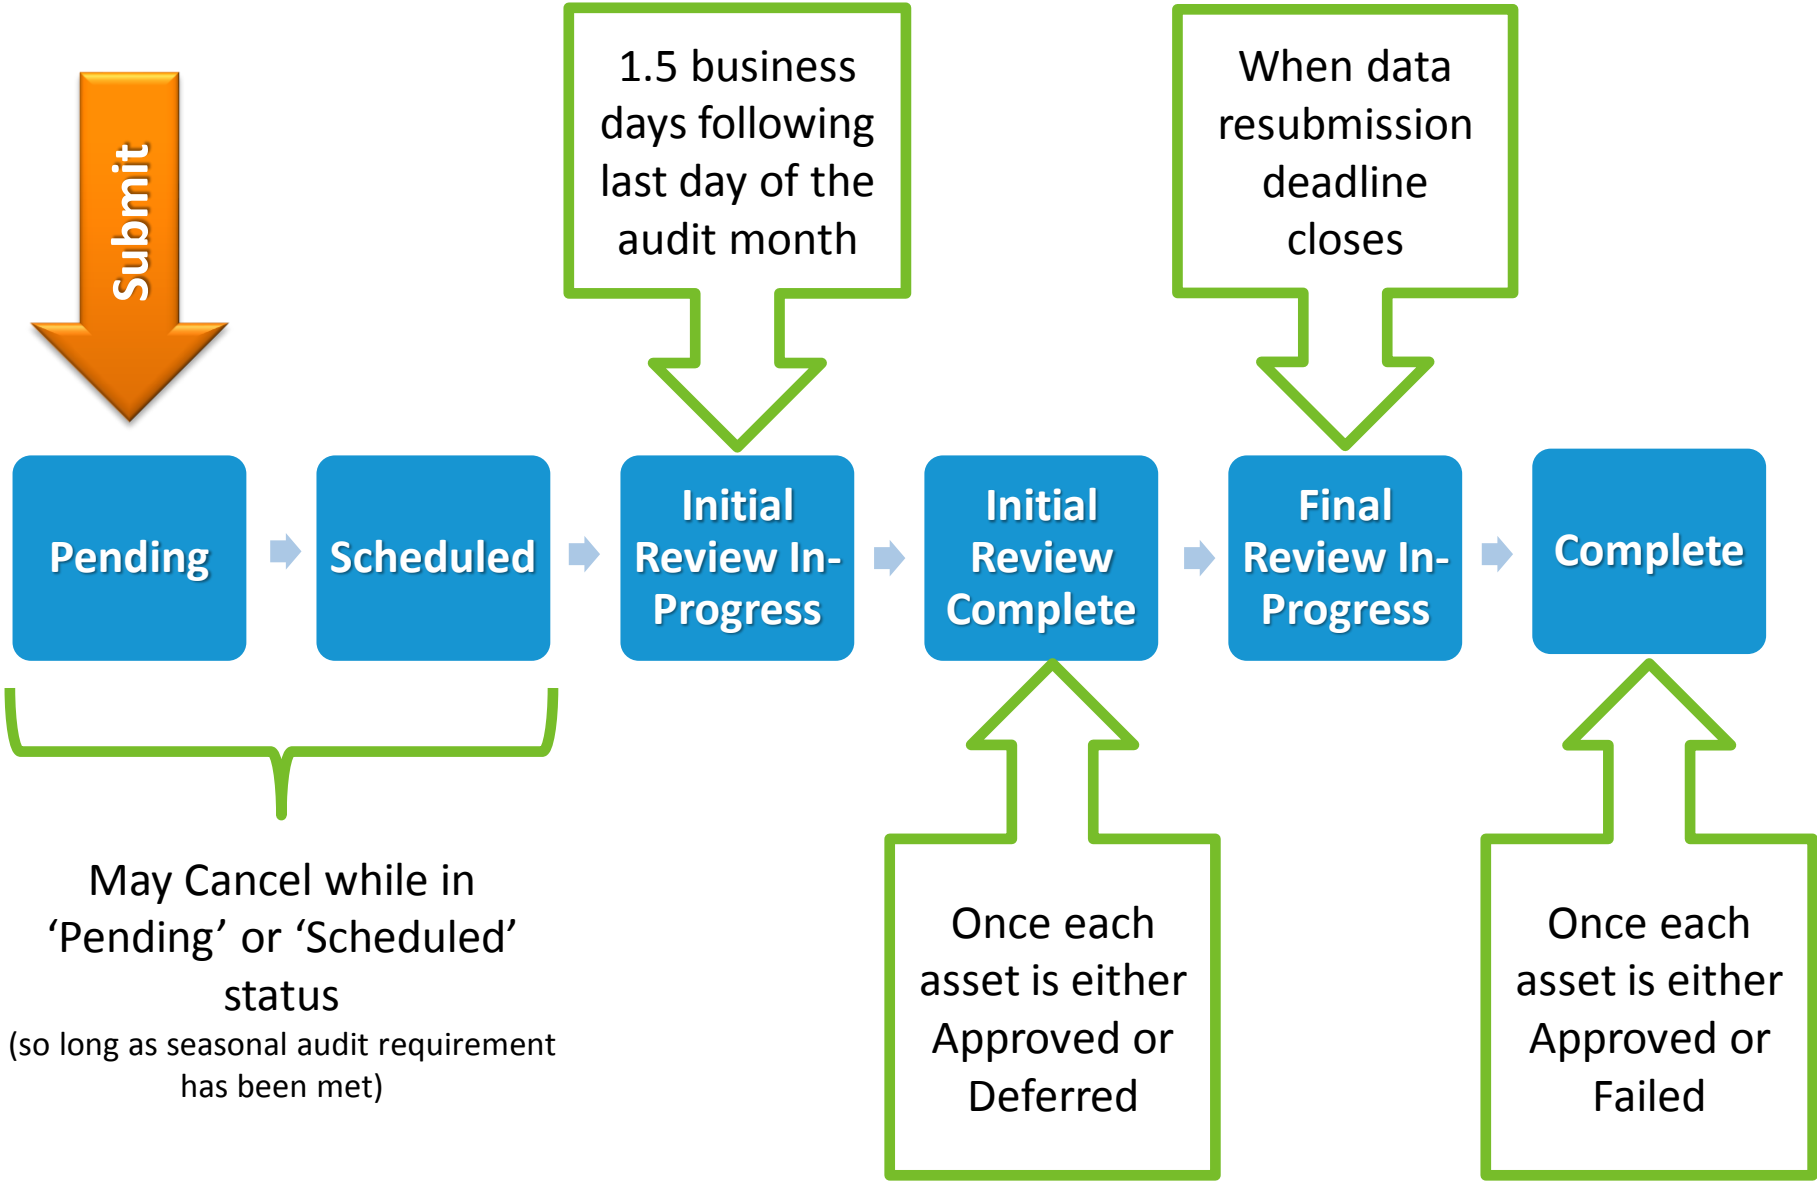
Submit

1.5 business days following last day of the audit month

When data resubmission deadline closes

Pending

Scheduled

Initial Review In-Progress

Initial Review Complete

Final Review In-Progress

Complete

May Cancel while in ‘Pending’ or ‘Scheduled’ status
(so long as seasonal audit requirement has been met)

Once each asset is either Approved or Deferred

Once each asset is either Approved or Failed